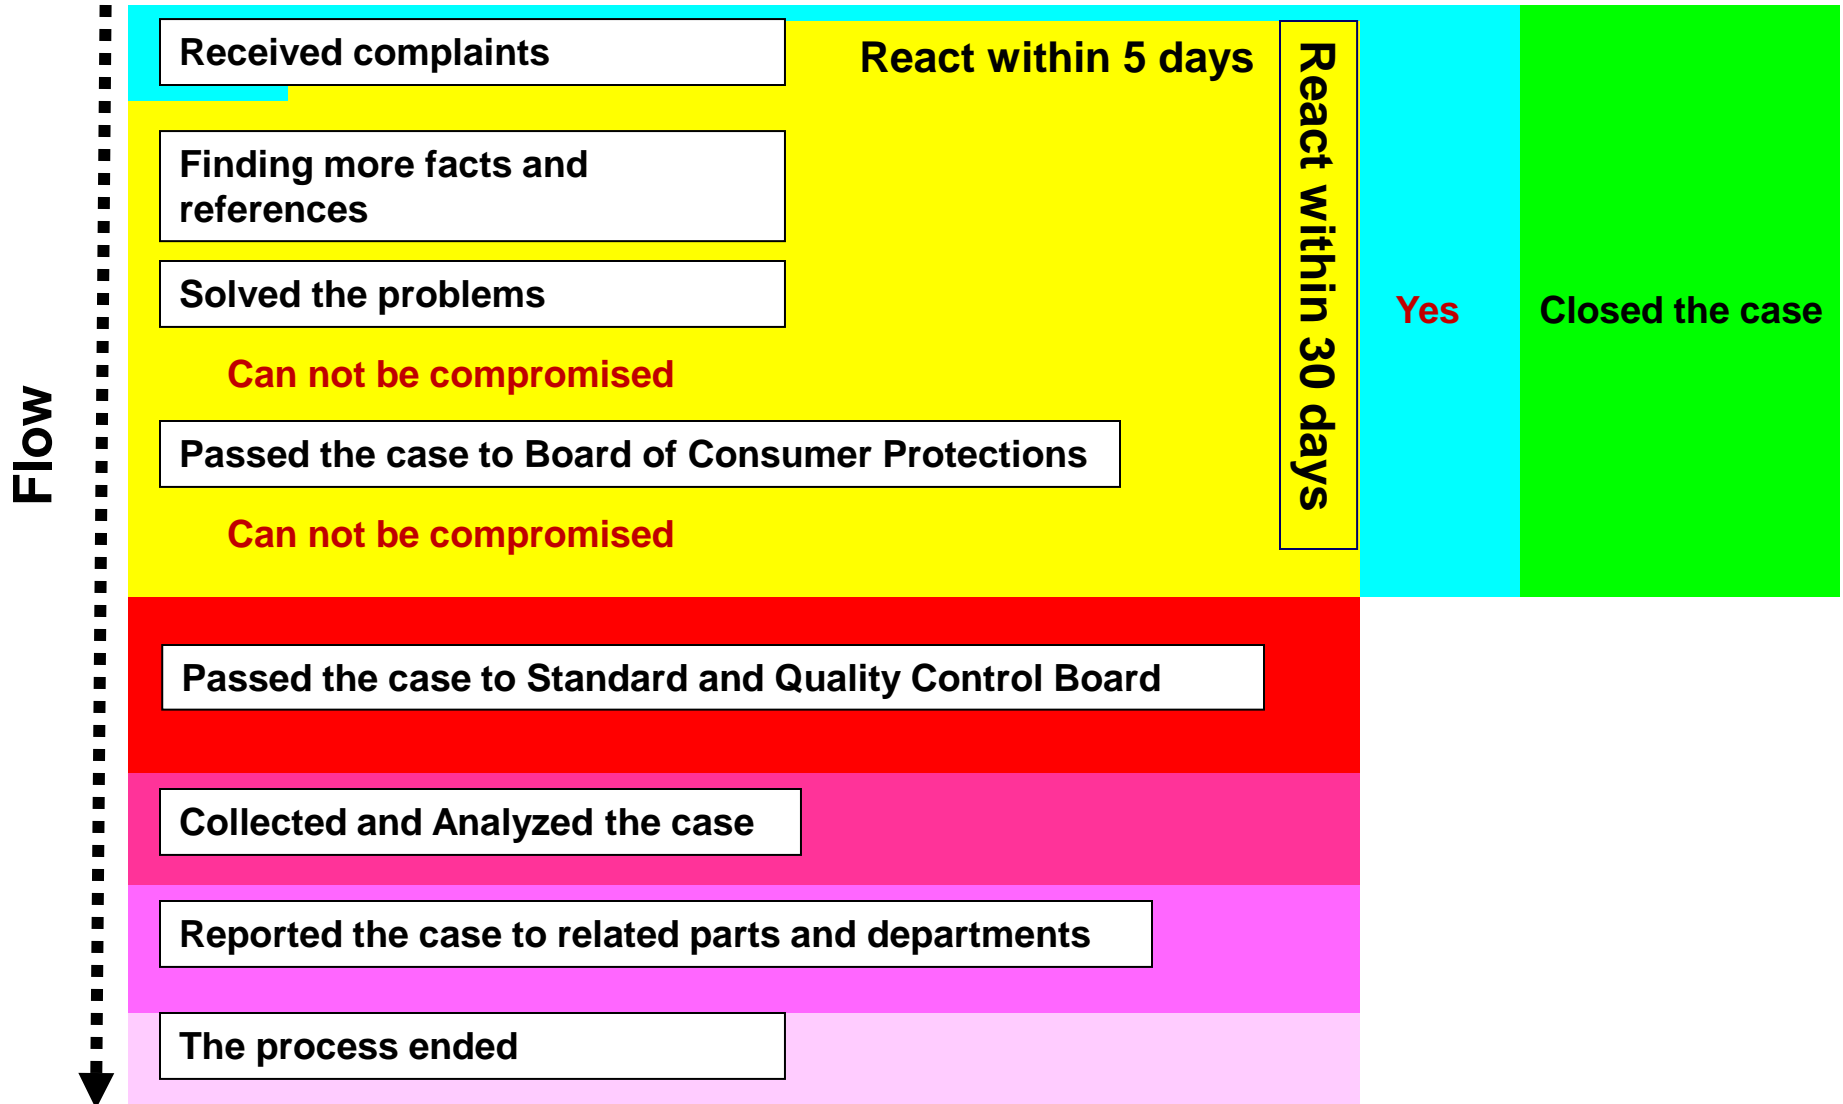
Flow

Received complaints

React within 5 days

Finding more facts and references

Solved the problems

Can not be compromised

Passed the case to Board of Consumer Protections

Can not be compromised

React within 30 days

Yes

Closed the case

Passed the case to Standard and Quality Control Board

Collected and Analyzed the case

Reported the case to related parts and departments

The process ended